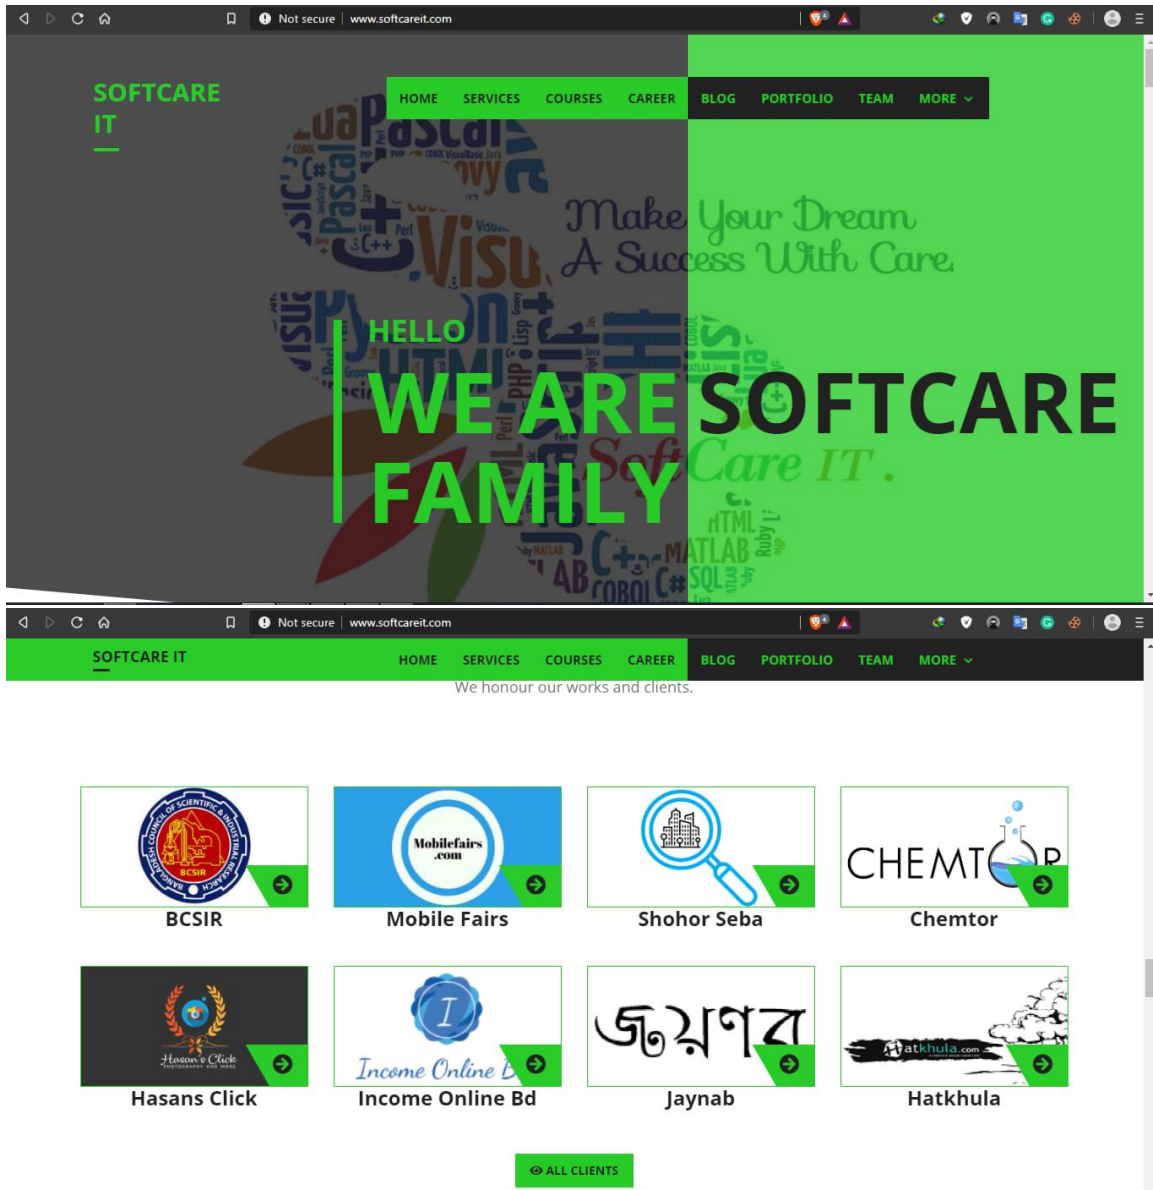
Not secure | www.softcareit.com

SOFTCARE IT

HOME SERVICES COURSES CAREER BLOG PORTFOLIO TEAM MORE

Make Your Dream A Success With Care.

HELLO

WE ARE SOFTCARE FAMILY

SoftCare IT.

Not secure | www.softcareit.com

SOFTCARE IT

HOME SERVICES COURSES CAREER BLOG PORTFOLIO TEAM MORE

We honour our works and clients.

BANGLADESH COUNCIL OF SCIENTIFIC & INDUSTRIAL RESEARCH BCSIR

BCSIR

Mobilefairs .com

Mobile Fairs

Shohor Seba

CHEMTOR

Chemtor

Hasan's Click PHOTOGRAPHY AND MORE

Hasans Click

Income Online B

Income Online Bd

জয়নব

Jaynab

Hatkhula.com

Hatkhula

ALL CLIENTS